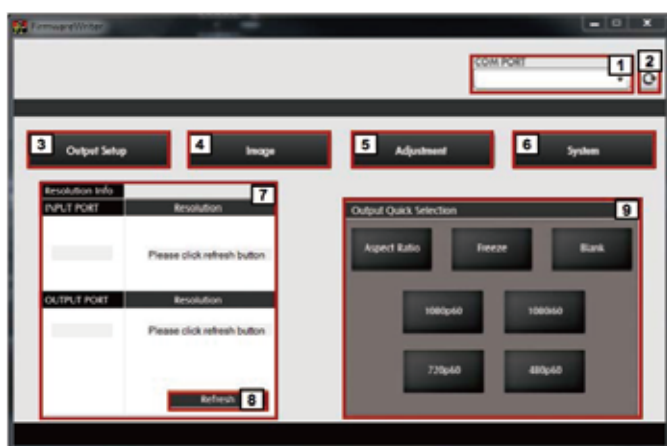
FirmwareWriter

COM PORT
1
2

3 Output Setup
4 Image
5 Adjustment
6 System

Resolution Info
7

| INPUT PORT | Resolution |
|---|---|
| | Please click refresh button |

| OUTPUT PORT | Resolution |
|---|---|
| | Please click refresh button |

Refresh
8

Output Quick Selection
9

Aspect Ratio
Freeze
Blank
1080p60
1080i60
720p60
480p60